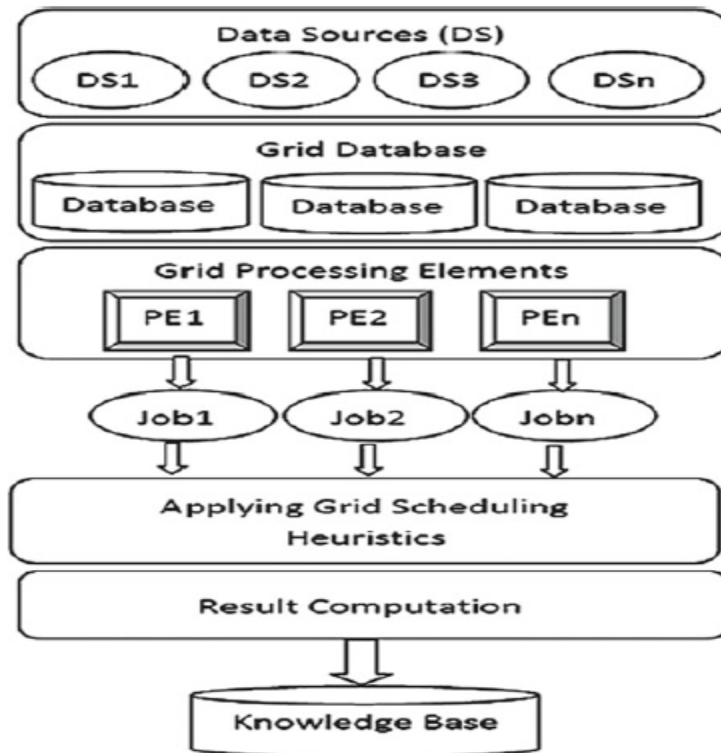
Data Sources (DS)

DS1 DS2 DS3 DSn

Grid Database

Database Database Database

Grid Processing Elements

PE1 PE2 PEn

Job1 Job2 Jobn

Applying Grid Scheduling Heuristics

Result Computation

Knowledge Base